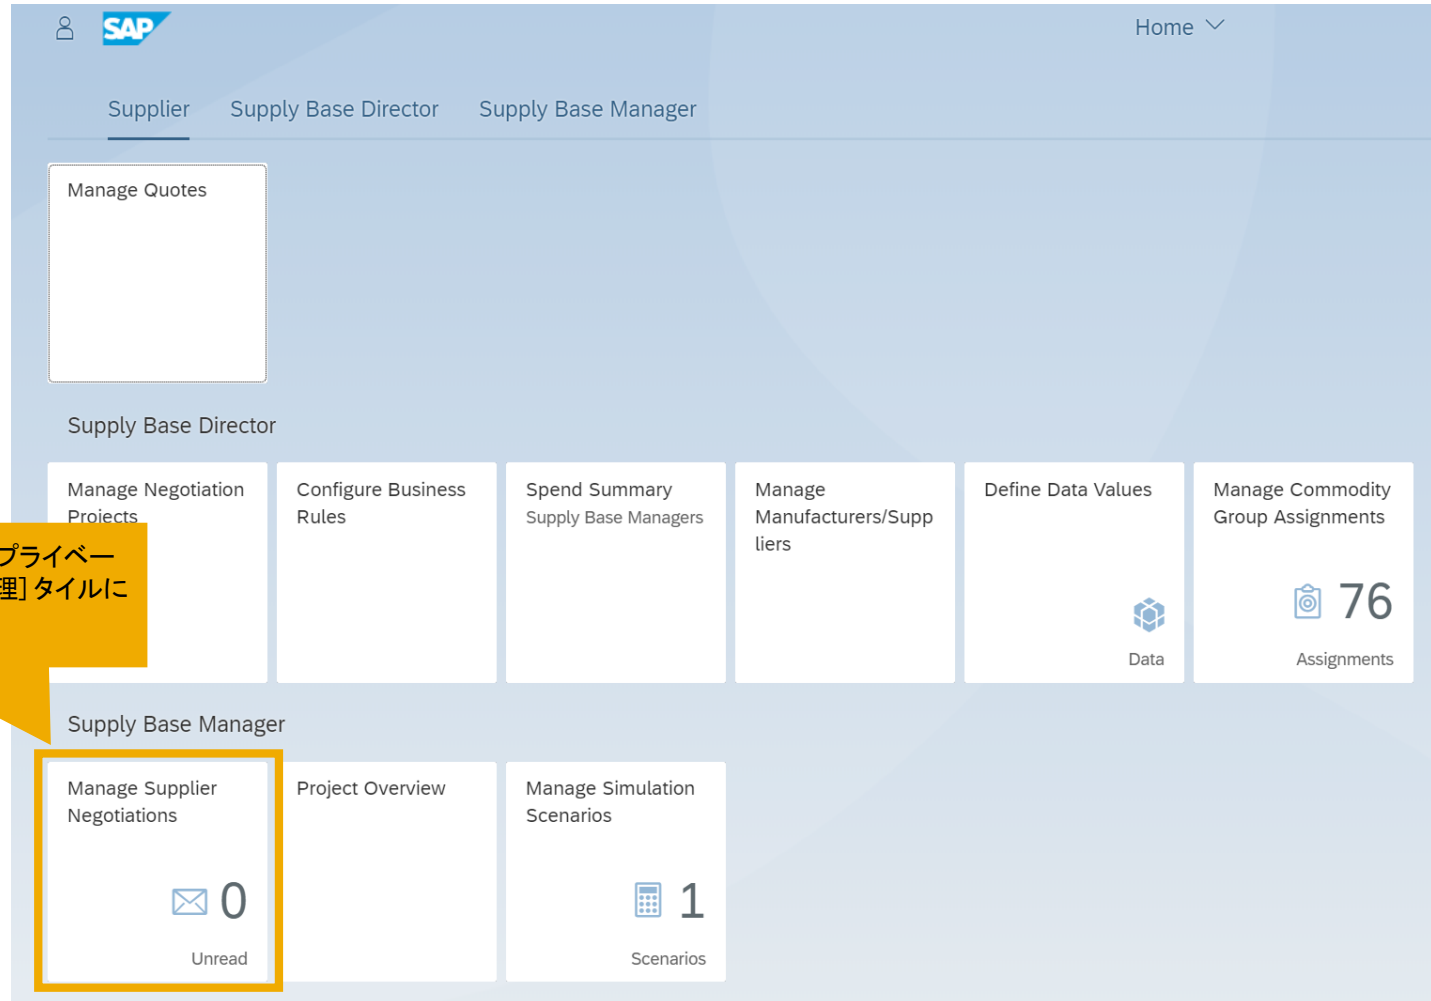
SAP

Home

Supplier Supply Base Director Supply Base Manager

Manage Quotes

Supply Base Director

Manage Negotiation Projects

Configure Business Rules

Spend Summary
Supply Base Managers

Manage Manufacturers/Suppliers

Define Data Values

Data

Manage Commodity Group Assignments

76

Assignments

プライベー
理] タイルに

Supply Base Manager

Manage Supplier Negotiations

0

Unread

Project Overview

Manage Simulation Scenarios

1

Scenarios